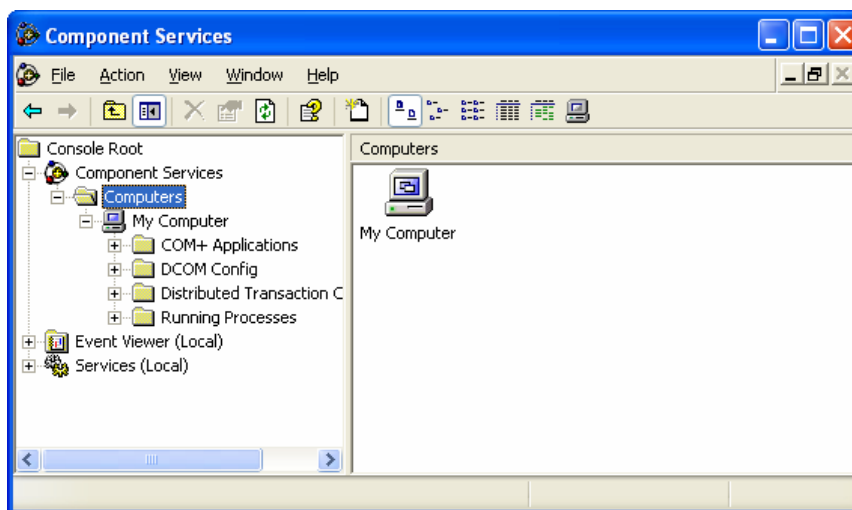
Component Services

File Action View Window Help

Console Root
Component Services
Computers
My Computer
COM+ Applications
DCOM Config
Distributed Transaction C
Running Processes
Event Viewer (Local)
Services (Local)

Computers

My Computer